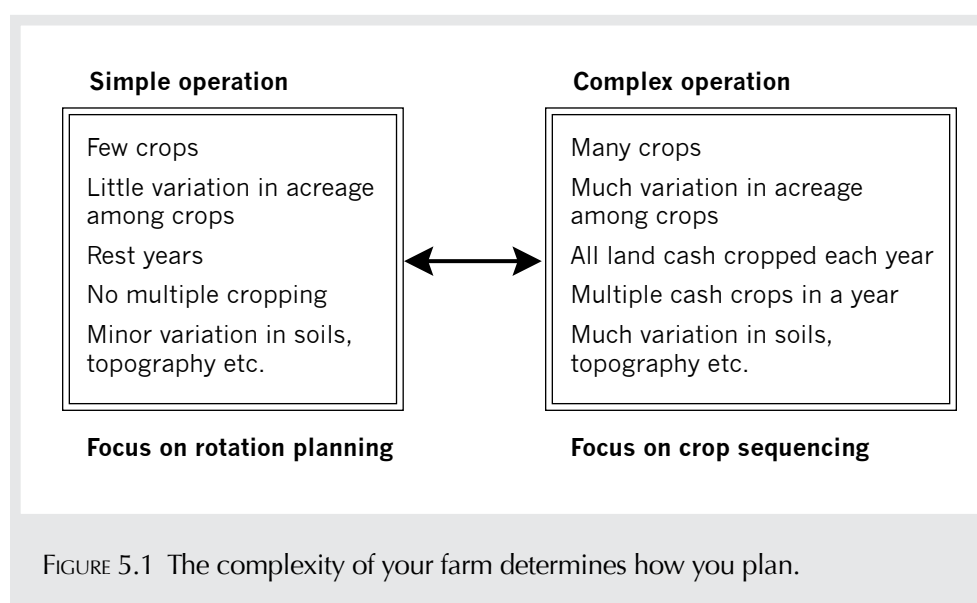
**Simple operation**

Few crops

Little variation in acreage among crops

Rest years

No multiple cropping

Minor variation in soils, topography etc.

**Focus on rotation planning**

**Complex operation**

Many crops

Much variation in acreage among crops

All land cash cropped each year

Multiple cash crops in a year

Much variation in soils, topography etc.

**Focus on crop sequencing**

FIGURE 5.1 The complexity of your farm determines how you plan.